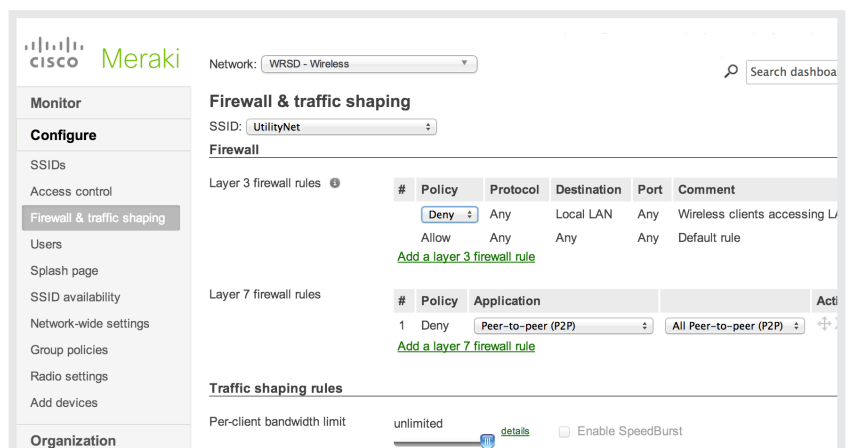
cisco Meraki

Network: WRSD - Wireless

Search dashboa

Monitor

Configure

SSIDs

Access control

Firewall & traffic shaping

Users

Splash page

SSID availability

Network-wide settings

Group policies

Radio settings

Add devices

Organization

Firewall & traffic shaping

SSID: UtilityNet

Firewall

Layer 3 firewall rules

| # | Policy | Protocol | Destination | Port | Comment |
|---|---|---|---|---|---|
| | Deny | Any | Local LAN | Any | Wireless clients accessing L |
| | Allow | Any | Any | Any | Default rule |

Add a layer 3 firewall rule

Layer 7 firewall rules

| # | Policy | Application | | Acti |
|---|---|---|---|---|
| 1 | Deny | Peer-to-peer (P2P) | All Peer-to-peer (P2P) | |

Add a layer 7 firewall rule

Traffic shaping rules

Per-client bandwidth limit

unlimited

details

Enable SpeedBurst